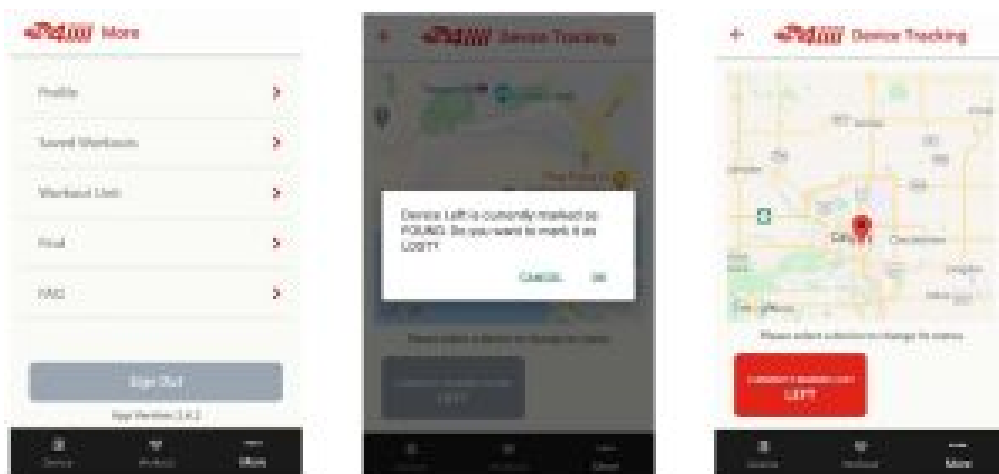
PetLiiit More

Profile >

Saved Workouts >

Workout Unit >

Find >

FAQ >

Sign Out

App Version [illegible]

Device Workout More

← PetLiiit Device Tracking

Device Left is currently marked as FOUND. Do you want to mark it as LOST?

CANCEL OK

Please select a device to change its status

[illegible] LEFT

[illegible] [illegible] More

← PetLiiit Device Tracking

Please select a device to change its status

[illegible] LEFT

Device Workout More